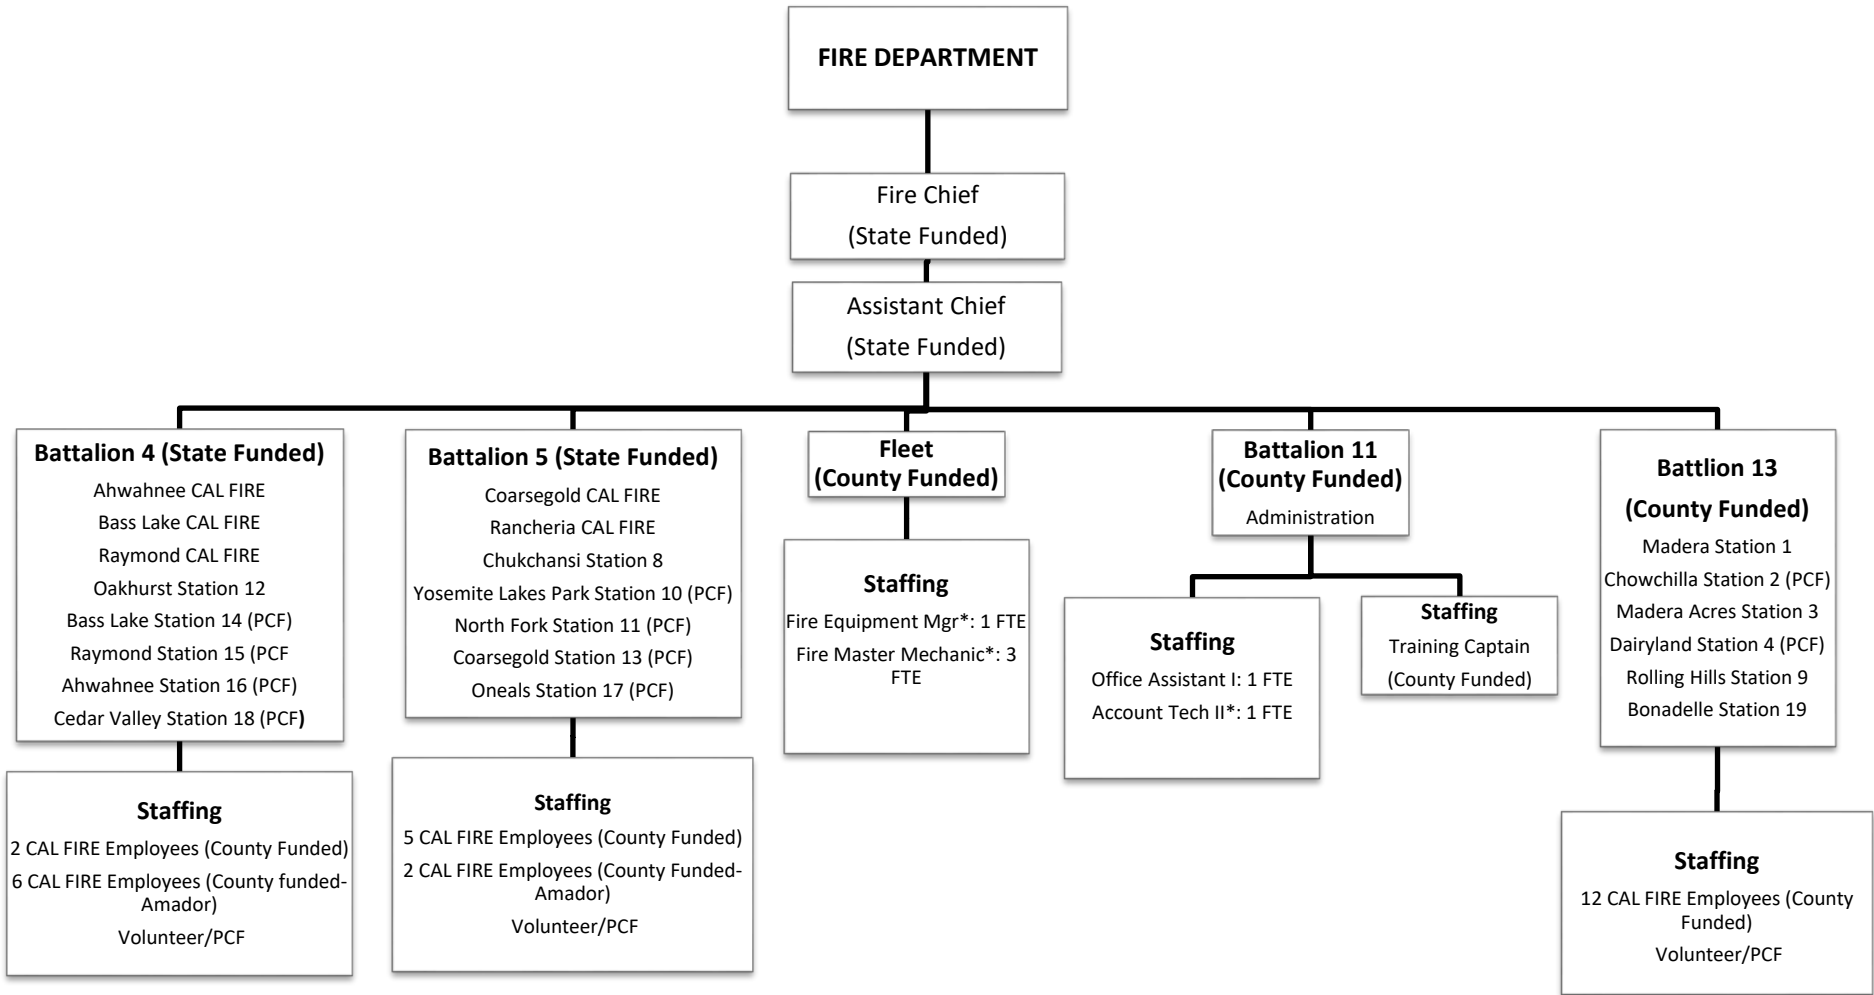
FIRE DEPARTMENT

Fire Chief
(State Funded)

Assistant Chief
(State Funded)

Battalion 4 (State Funded)
Ahwahnee CAL FIRE
Bass Lake CAL FIRE
Raymond CAL FIRE
Oakhurst Station 12
Bass Lake Station 14 (PCF)
Raymond Station 15 (PCF
Ahwahnee Station 16 (PCF)
Cedar Valley Station 18 (PCF)

Staffing
2 CAL FIRE Employees (County Funded)
6 CAL FIRE Employees (County funded-Amador)
Volunteer/PCF

Battalion 5 (State Funded)
Coarsegold CAL FIRE
Rancheria CAL FIRE
Chukchansi Station 8
Yosemite Lakes Park Station 10 (PCF)
North Fork Station 11 (PCF)
Coarsegold Station 13 (PCF)
Oneals Station 17 (PCF)

Staffing
5 CAL FIRE Employees (County Funded)
2 CAL FIRE Employees (County Funded-Amador)
Volunteer/PCF

Fleet
(County Funded)

Staffing
Fire Equipment Mgr*: 1 FTE
Fire Master Mechanic*: 3 FTE

Battalion 11
(County Funded)
Administration

Staffing
Office Assistant I: 1 FTE
Account Tech II*: 1 FTE

Staffing
Training Captain
(County Funded)

Battlion 13
(County Funded)
Madera Station 1
Chowchilla Station 2 (PCF)
Madera Acres Station 3
Dairyland Station 4 (PCF)
Rolling Hills Station 9
Bonadelle Station 19

Staffing
12 CAL FIRE Employees (County Funded)
Volunteer/PCF